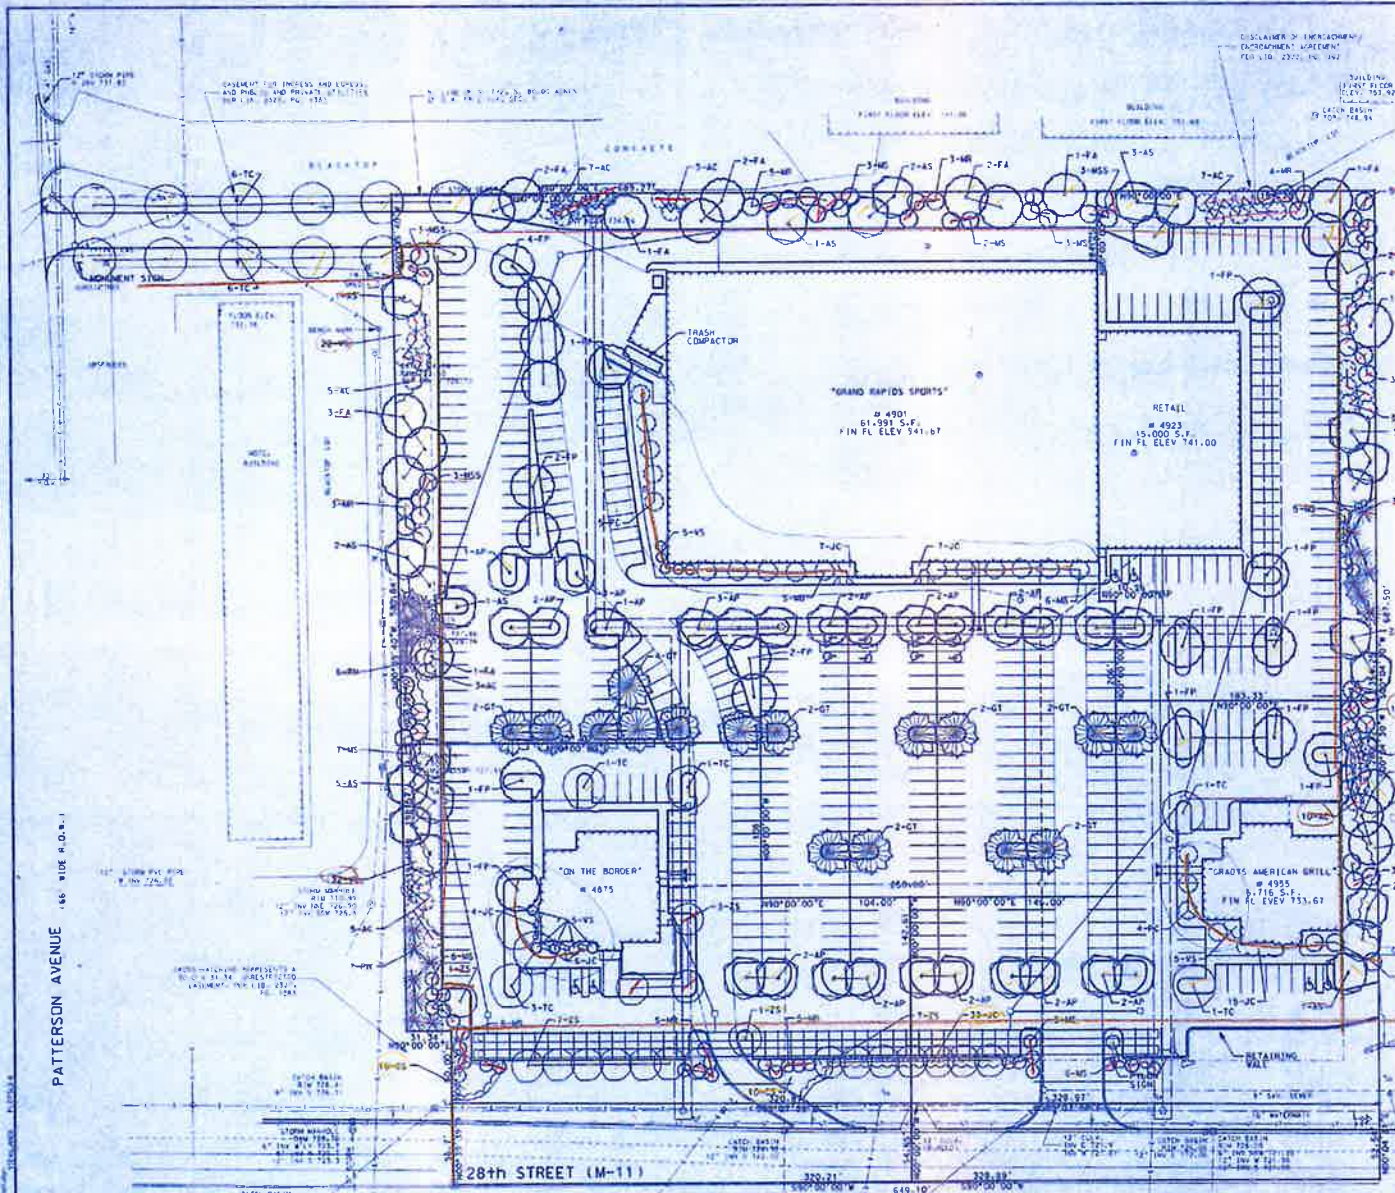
"GRAND RAPIDS SPORTS"
# 4901
61,991 S.F.
FIN FL ELEV 741.67

RETAIL
# 4923
15,000 S.F.
FIN FL ELEV 741.00

TRASH COMPACTOR

"ON THE BORDER"
# 4875

"GRADYS AMERICAN GRILL"
# 4955
5,716 S.F.
FIN FL ELEV 733.67

BLACKTOP

CONCRETE

MONUMENT SIGN

HOTEL BUILDING

RETAINING WALL

SIGN

PATTERSON AVENUE (66' WIDE R.O.W.)

28th STREET (M-11)

DISCLAIMER OF ENCROACHMENT ENCROACHMENT AGREEMENT

6-TC
2-FA
7-AC
5-AC
5-MR
3-MS
2-AS
3-MR
2-FA
1-FA
3-AS
3-MSS
7-AC
4-MR
1-FA
1-AS
2-MS
3-MS
4-FP
1-FA
1-FP
20-YS
5-AC
3-FA
3-MSS
3-MR
2-AS
1-AS
2-AP
1-AP
2-FP
5-VS
7-JC
7-JC
3-AP
5-MR
2-AP
2-AP
2-AP
6-MS
1-FP
1-FP
1-FP
1-FP
2-FP
6-RM
1-FA
3-AC
2-GT
2-GT
2-GT
2-GT
2-GT
2-GT
2-GT
7-MS
5-AS
1-FP
1-TC
1-TC
1-TC
1-FP
4-JC
5-VS
5-JC
3-TC
2-TC
3-ZS
5-AC
7-PM
6-MS
1-ZS
5-MR
5-MR
1-ZS
5-MR
33-JC
5-MR
2-AP
2-AP
2-AP
2-AP
2-AP
4-PC
5-VS
19-JC
1-TC
7-ZS
6-MS
10-DS
10-DS
19-DS

N90°00'00"E
104.00'
N90°00'00"E
145.00'
650.00'
183.33'
N90°00'00"
320.21'
329.89'
649.10'
320.97'
687.50'